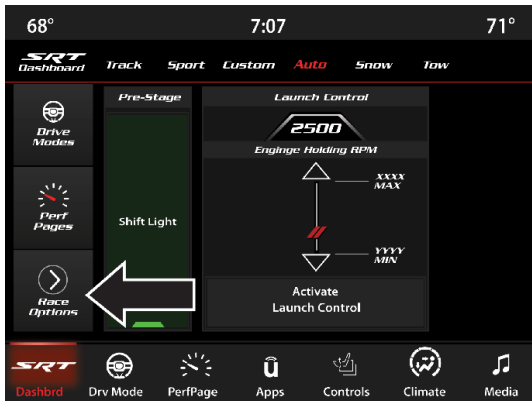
68°

7:07

71°

SRT Dashboard

Track

Sport

Custom

Auto

Snow

Tow

Drive Modes

Perf Pages

Race Options

Pre-Stage

Shift Light

Launch Control

2500

Engine Holding RPM

XXXX MAX

YYYY MIN

Activate Launch Control

SRT

Dashbrd

Drv Mode

PerfPage

Apps

Controls

Climate

Media